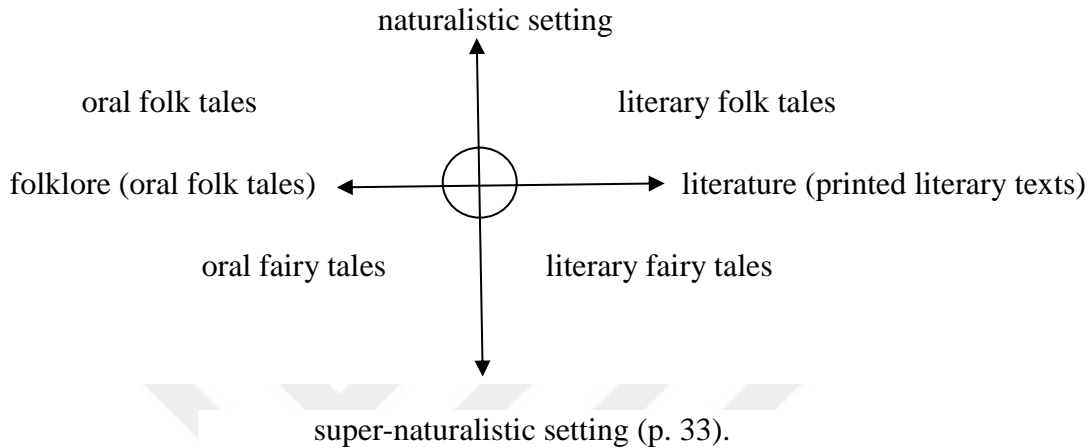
naturalistic setting

oral folk tales

literary folk tales

folklore (oral folk tales)

literature (printed literary texts)

oral fairy tales

literary fairy tales

super-naturalistic setting (p. 33).